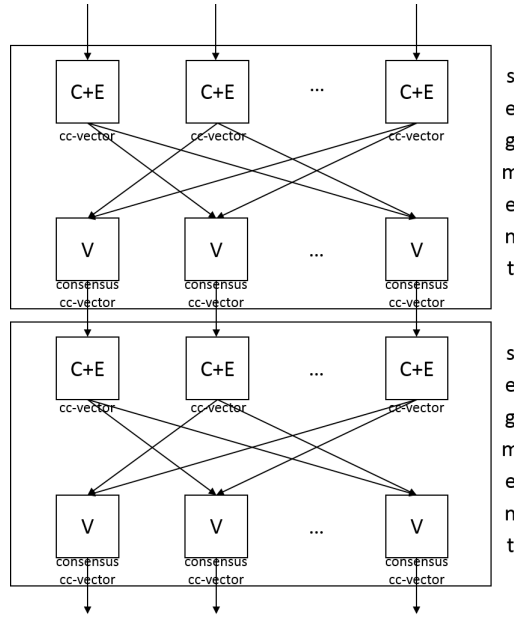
C+E
cc-vector

C+E
cc-vector

...

C+E
cc-vector

V
consensus
cc-vector

V
consensus
cc-vector

...

V
consensus
cc-vector

s
e
g
m
e
n
t

C+E
cc-vector

C+E
cc-vector

...

C+E
cc-vector

V
consensus
cc-vector

V
consensus
cc-vector

...

V
consensus
cc-vector

s
e
g
m
e
n
t